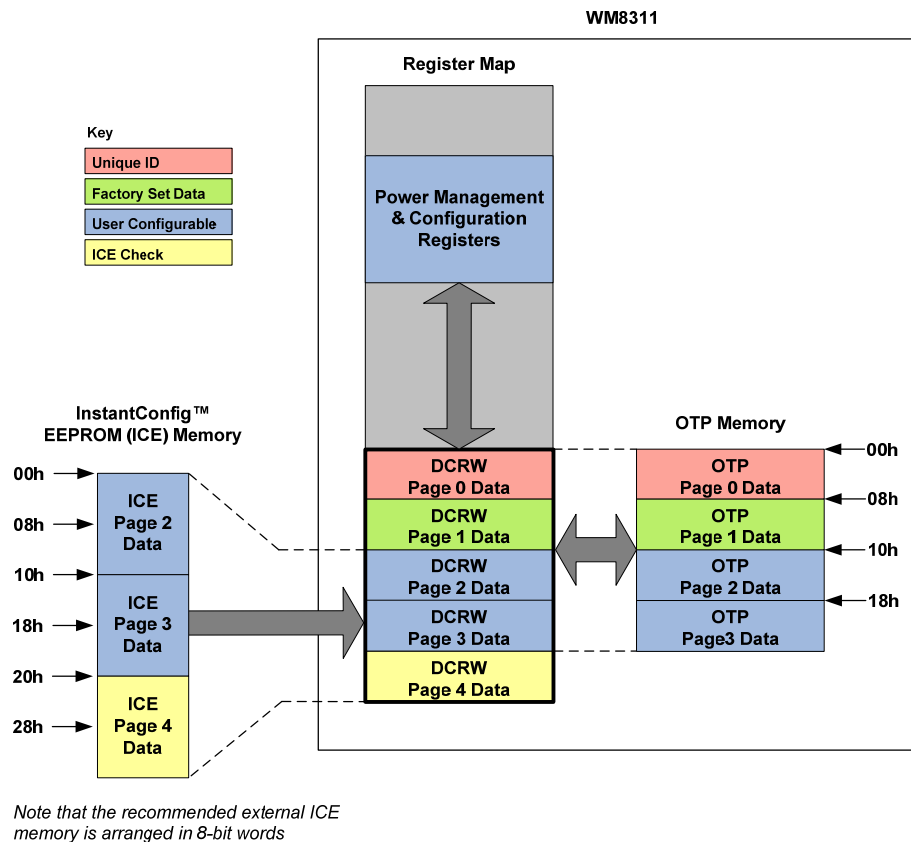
WM8311

Register Map

Key

Unique ID

Factory Set Data

User Configurable

ICE Check

Power Management & Configuration Registers

InstantConfig™ EEPROM (ICE) Memory

00h

08h

10h

18h

20h

28h

ICE Page 2 Data

ICE Page 3 Data

ICE Page 4 Data

DCRW Page 0 Data

DCRW Page 1 Data

DCRW Page 2 Data

DCRW Page 3 Data

DCRW Page 4 Data

OTP Memory

OTP Page 0 Data

OTP Page 1 Data

OTP Page 2 Data

OTP Page3 Data

00h

08h

10h

18h

Note that the recommended external ICE memory is arranged in 8-bit words